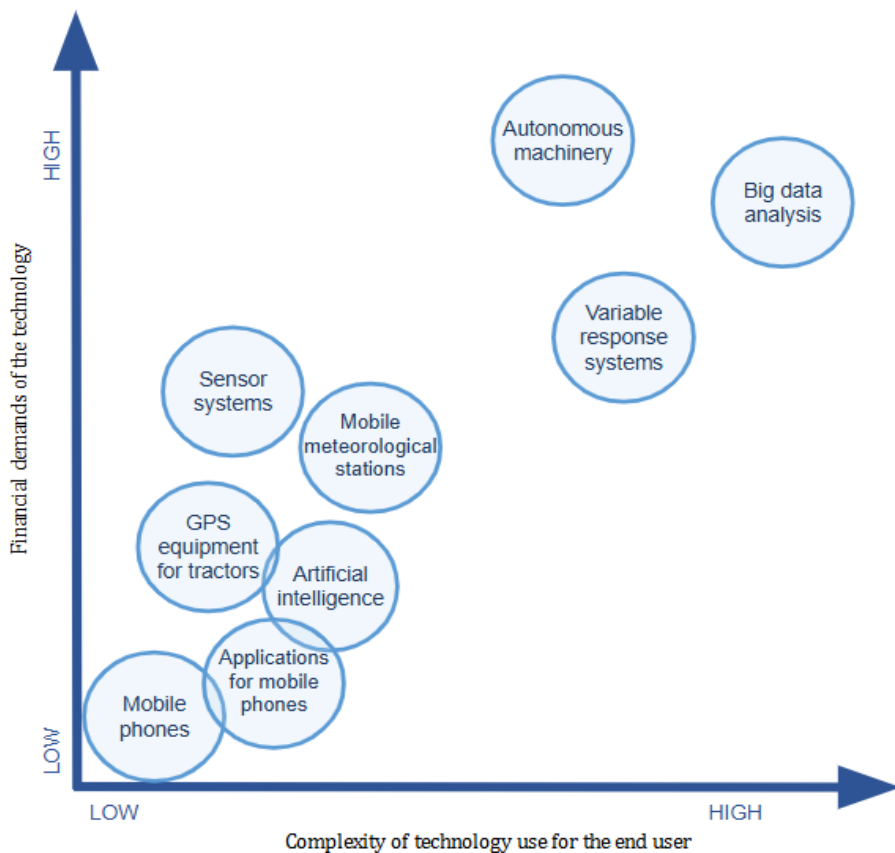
HIGH

Financial demands of the technology

LOW

Autonomous machinery

Big data analysis

Variable response systems

Sensor systems

Mobile meteorological stations

GPS equipment for tractors

Artificial intelligence

Applications for mobile phones

Mobile phones

LOW

HIGH

Complexity of technology use for the end user